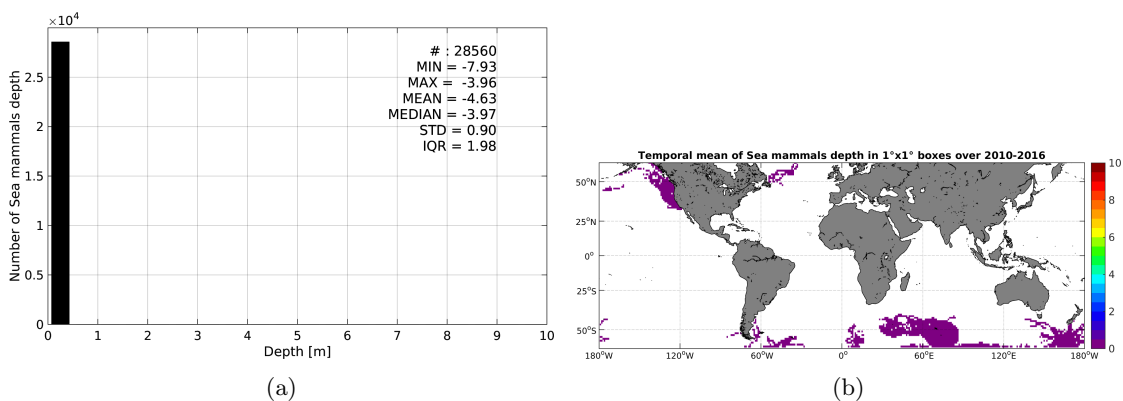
$\times 10^4$

# : 28560
MIN = -7.93
MAX = -3.96
MEAN = -4.63
MEDIAN = -3.97
STD = 0.90
IQR = 1.98

Number of Sea mammals depth

2.5
2
1.5
1
0.5
0

0 1 2 3 4 5 6 7 8 9 10

Depth [m]

(a)

Temporal mean of Sea mammals depth in 1°x1° boxes over 2010-2016

$50^oN$
$25^oN$
$0^o$
$25^oS$
$50^oS$

$180^oW$ $120^oW$ $60^oW$ $0^o$ $60^oE$ $120^oE$ $180^oW$

10
8
6
4
2
0

(b)